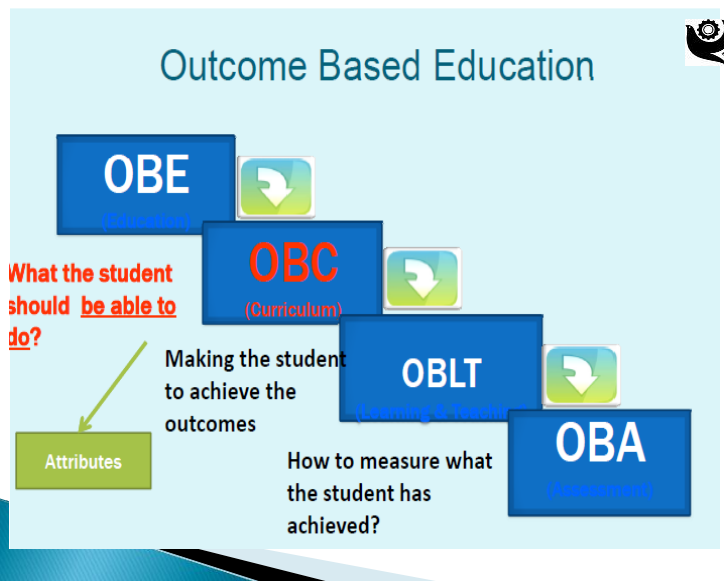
Outcome Based Education

OBE
(Education)

OBC
(Curriculum)

OBLT
(Learning & Teaching)

OBA
(Assessment)

What the student should be able to do?

Making the student to achieve the outcomes

Attributes

How to measure what the student has achieved?